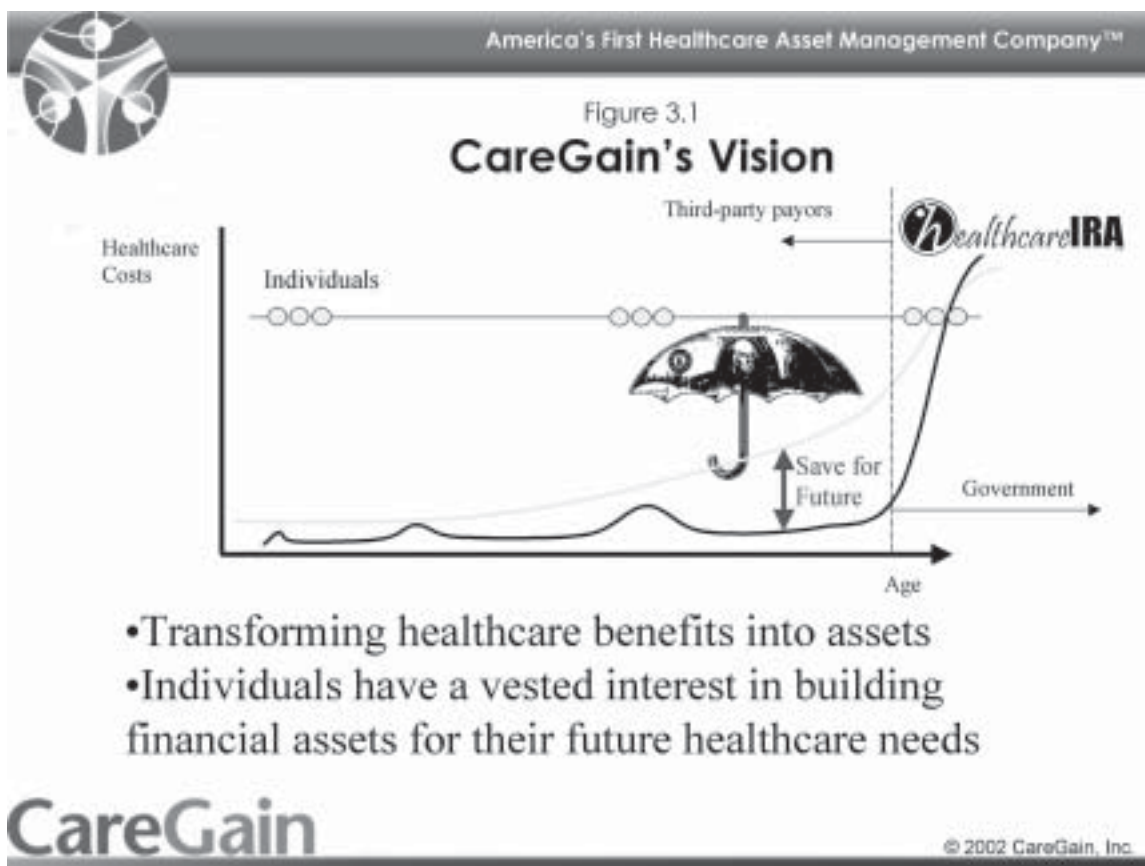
America's First Healthcare Asset Management Company™

Figure 3.1
CareGain's Vision

Third-party payors

healthcareIRA

Healthcare Costs

Individuals

Save for Future

Government

Age

•Transforming healthcare benefits into assets
•Individuals have a vested interest in building financial assets for their future healthcare needs

CareGain

© 2002 CareGain, Inc.